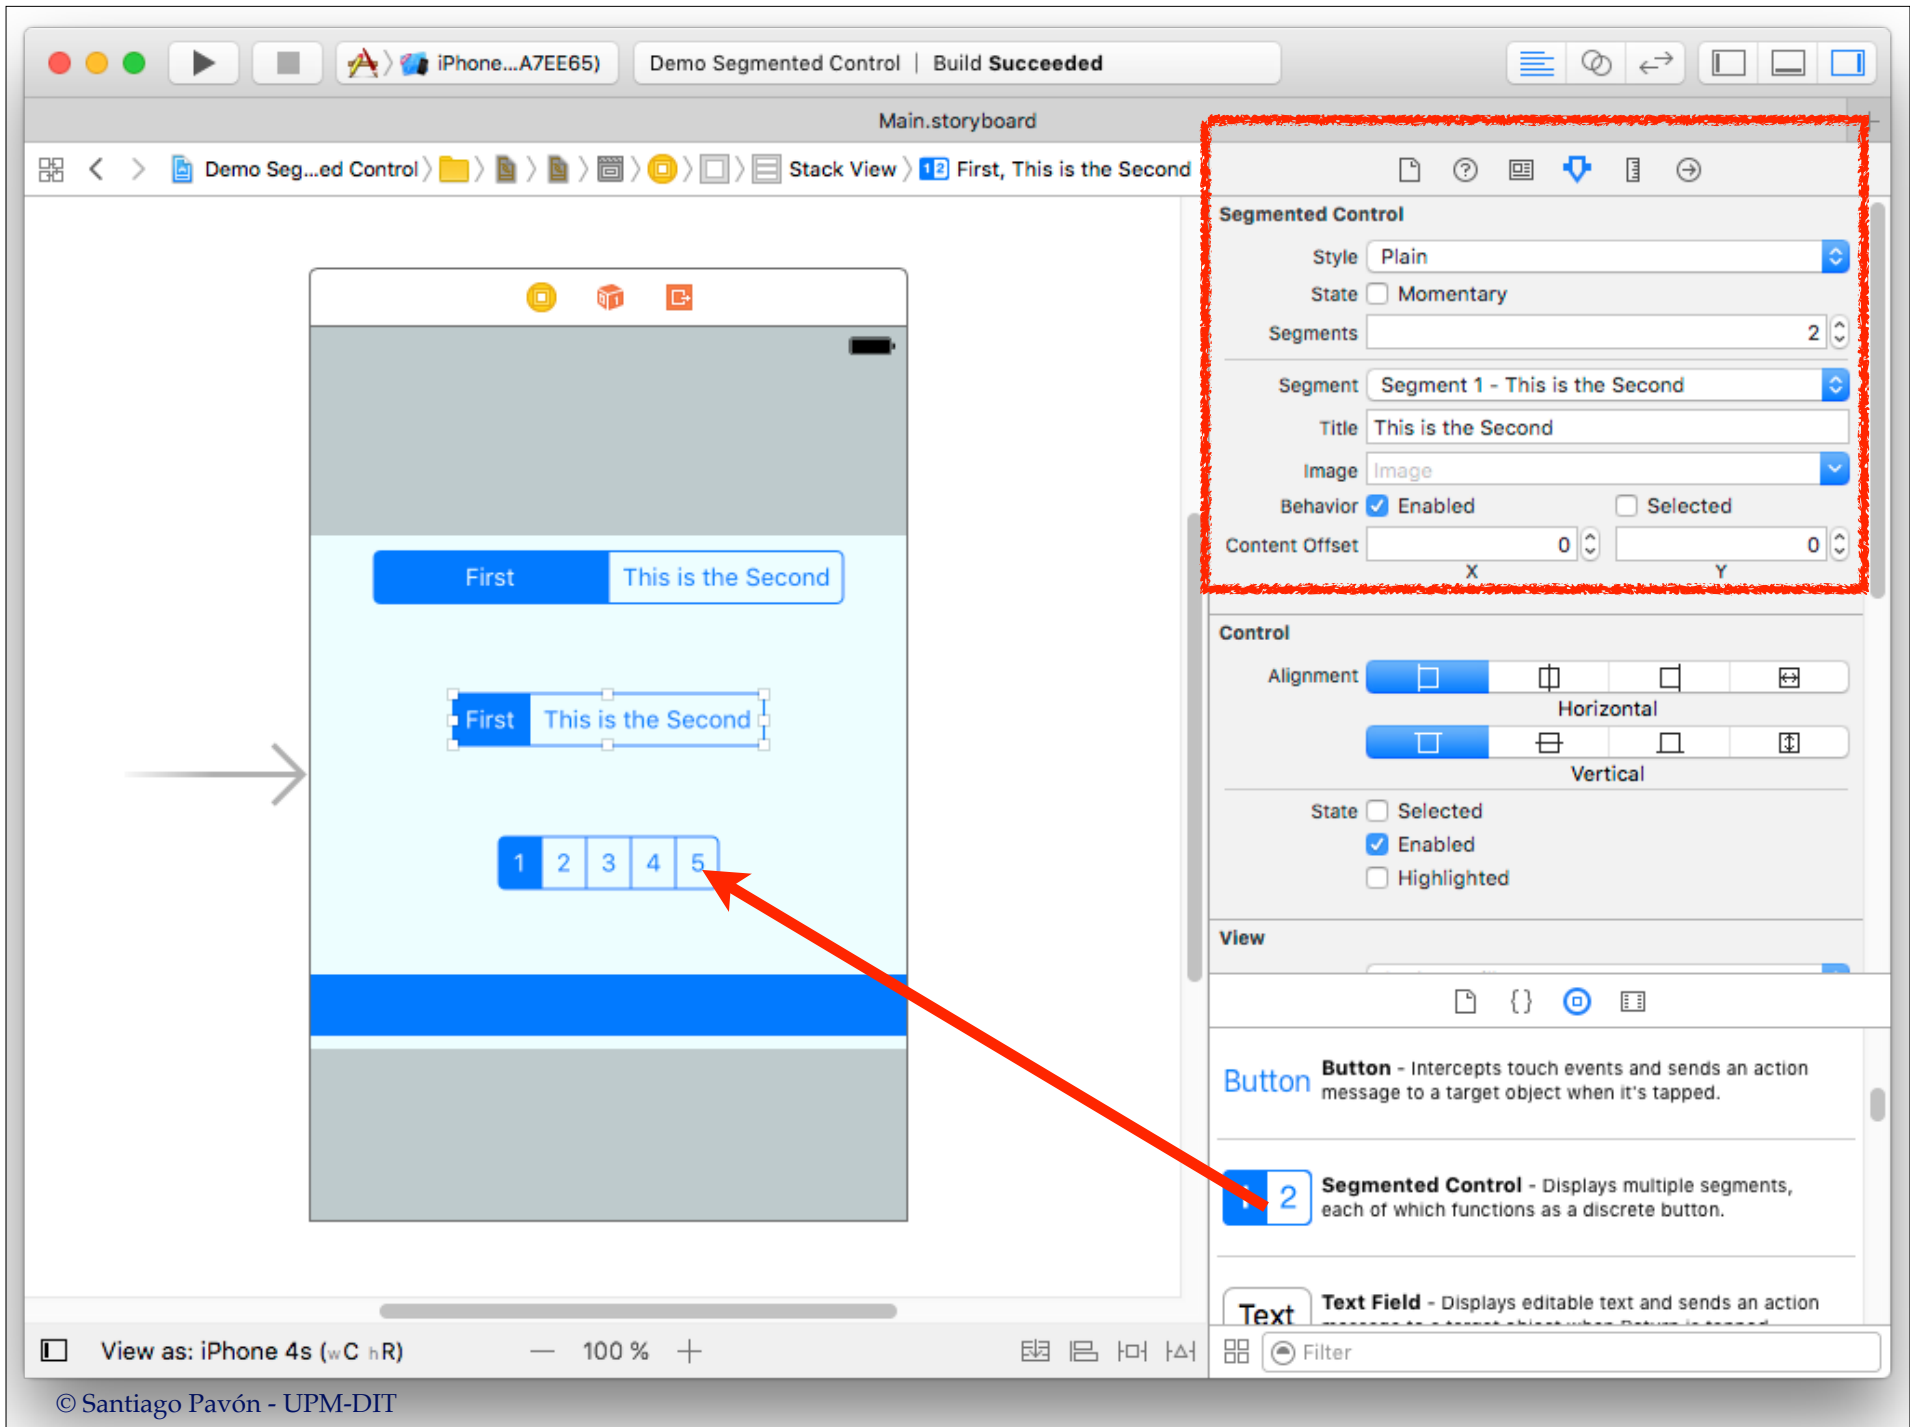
iPhone...A7EE65) | Demo Segmented Control | Build Succeeded

Main.storyboard

Demo Seg...ed Control 〉 〉 〉 〉 〉 〉 〉 Stack View 〉 First, This is the Second

Segmented Control

Style Plain

State Momentary

Segments 2

Segment Segment 1 - This is the Second

Title This is the Second

Image Image

Behavior Enabled Selected

Content Offset 0 0

X Y

Control

Alignment

Horizontal

Vertical

State Selected

Enabled

Highlighted

View

First This is the Second

First This is the Second

1 2 3 4 5

Button **Button** - Intercepts touch events and sends an action message to a target object when it's tapped.

1 2 **Segmented Control** - Displays multiple segments, each of which functions as a discrete button.

Text **Text Field** - Displays editable text and sends an action

Filter

View as: iPhone 4s (wC hR) — 100 % +

© Santiago Pavón - UPM-DIT